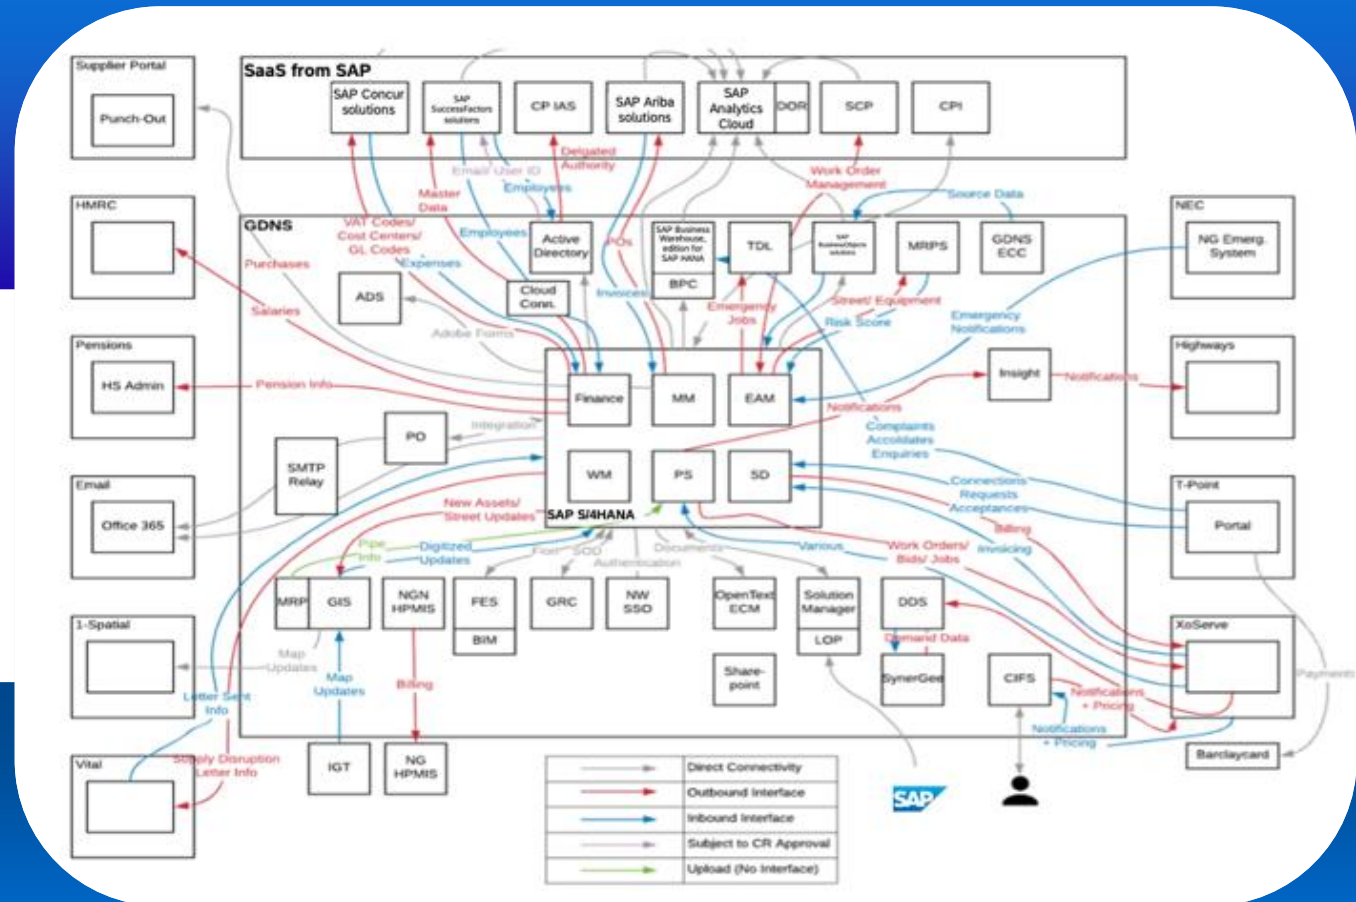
Supplier Portal

Punch-Out

SaaS from SAP

SAP Concur solutions

SAP SuccessFactors solutions

CP IAS

SAP Ariba solutions

SAP Analytics Cloud

DOR

SCP

CPI

HMRC

GDNS

Email User ID

Delegated Authority

Master Data

Employees

Work Order Management

Source Data

NEC

NG Emerg. System

VAT Codes/ Cost Centers/ GL Codes

Employees

Active Directory

POs

SAP Business Warehouse, edition for SAP HANA

BPC

TDL

SAP BusinessObjects solutions

MRPS

GDNS ECC

Purchases

Expenses

ADS

Cloud Conn.

Invoices

Emergency Jobs

Street/ Equipment

Risk Score

Emergency Notifications

Salaries

Adobe Forms

Pensions

Highways

HS Admin

Pension Info

Finance

MM

EAM

Insight

Notifications

Notifications

PO

Integration

Complaints Accolades Enquiries

SMTP Relay

WM

PS

SD

Email

Connections Requests Acceptances

T-Point

Office 365

New Assets/ Street Updates

SAP S/4HANA

Billing

Portal

Pipe Info

Digitized Updates

Fiori

SOD

Documents

Authentication

Various

Work Orders/ Bids/ Jobs

Invoicing

MRP

GIS

NGN HPMIS

FES

BIM

GRC

NW SSO

OpenText ECM

Solution Manager

LOP

DDS

1-Spatial

XoServe

Map Updates

Demand Data

Share-point

SynerGee

CIFS

Payments

Letter Sent Info

Map Updates

Billing

Notifications + Pricing

Notifications + Pricing

Vital

Supply Disruption Letter Info

IGT

NG HPMIS

Barclaycard

Direct Connectivity

Outbound Interface

Inbound Interface

Subject to CR Approval

Upload (No Interface)

SAP